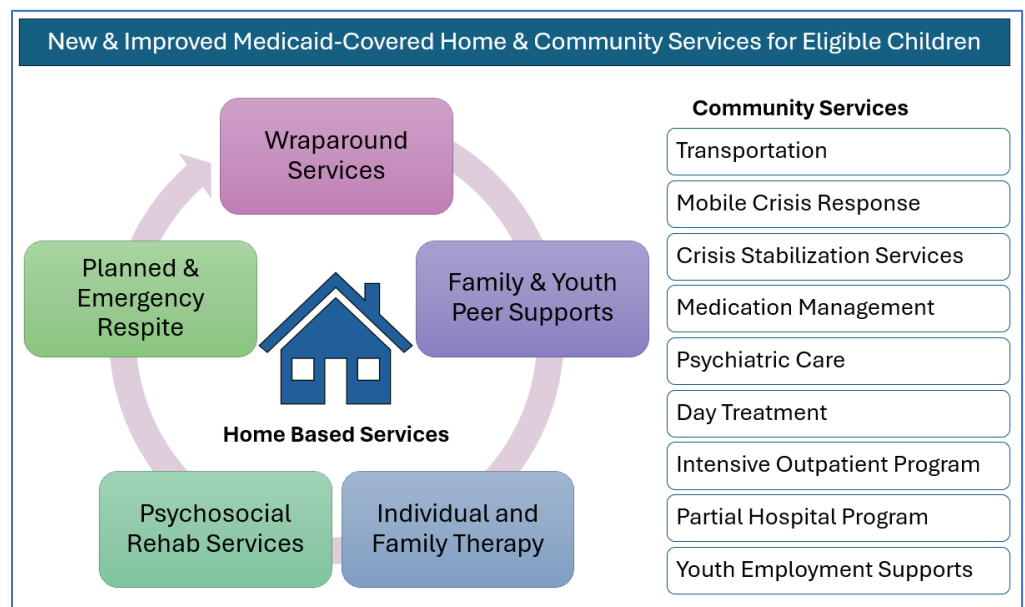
New & Improved Medicaid-Covered Home & Community Services for Eligible Children

Wraparound Services

Family & Youth Peer Supports

Individual and Family Therapy

Psychosocial Rehab Services

Planned & Emergency Respite

Home Based Services

Community Services

Transportation

Mobile Crisis Response

Crisis Stabilization Services

Medication Management

Psychiatric Care

Day Treatment

Intensive Outpatient Program

Partial Hospital Program

Youth Employment Supports